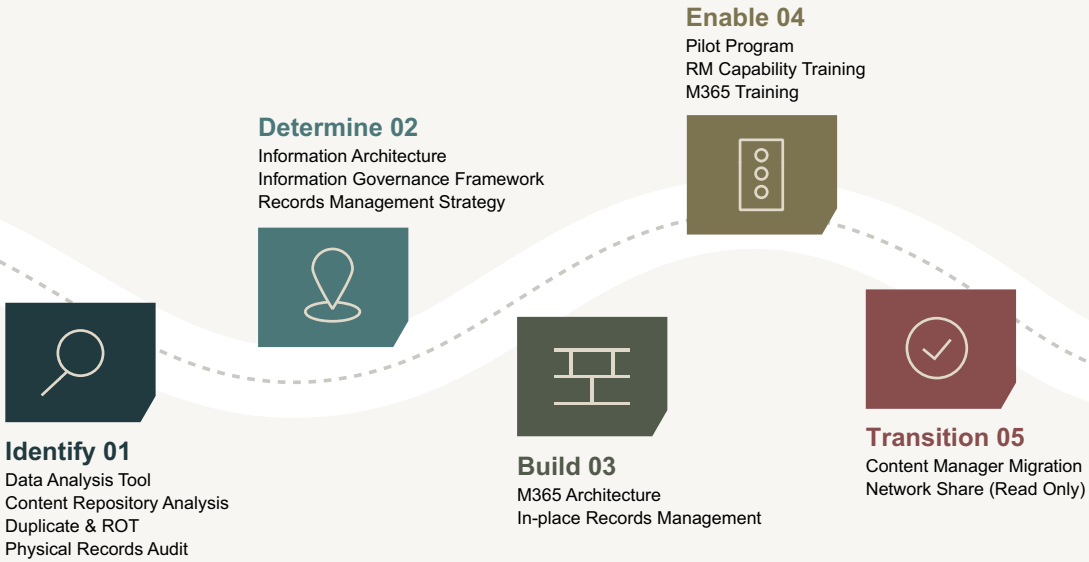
Identify 01
Data Analysis Tool
Content Repository Analysis
Duplicate & ROT
Physical Records Audit

Determine 02
Information Architecture
Information Governance Framework
Records Management Strategy

Build 03
M365 Architecture
In-place Records Management

Enable 04
Pilot Program
RM Capability Training
M365 Training

Transition 05
Content Manager Migration
Network Share (Read Only)